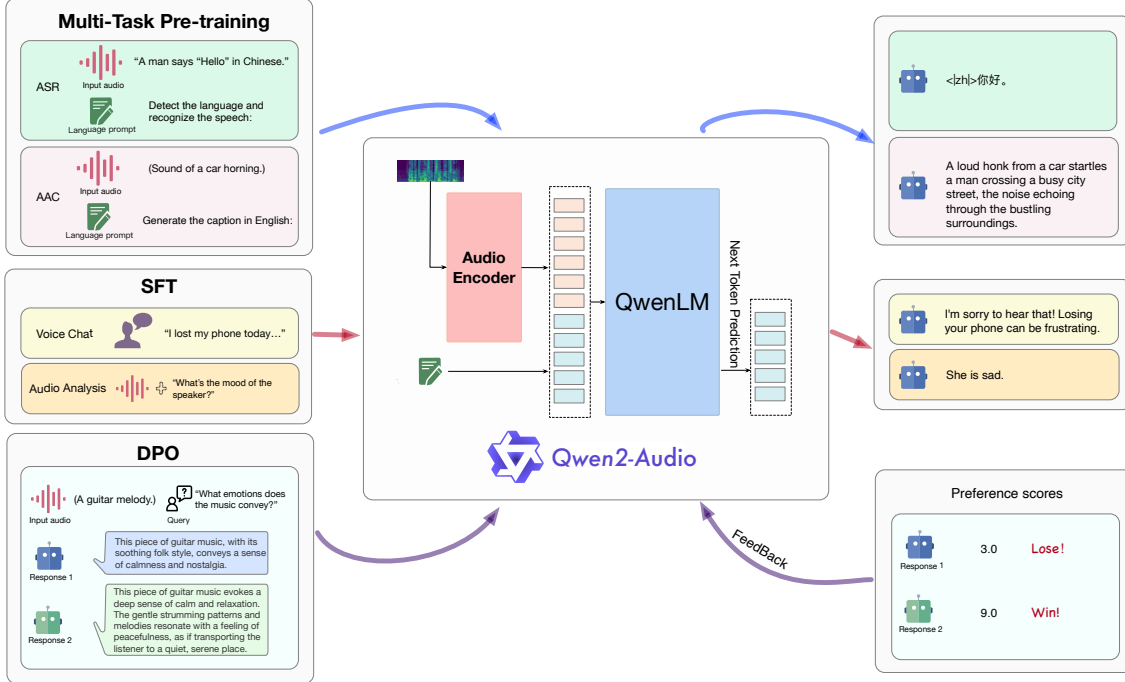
Multi-Task Pre-training

ASR

Input audio

"A man says "Hello" in Chinese."

Language prompt

Detect the language and recognize the speech:

AAC

Input audio

(Sound of a car horning.)

Language prompt

Generate the caption in English:

SFT

Voice Chat

"I lost my phone today…"

Audio Analysis

"What's the mood of the speaker?"

DPO

Input audio

(A guitar melody.)

Query

"What emotions does the music convey?"

Response 1

This piece of guitar music, with its soothing folk style, conveys a sense of calmness and nostalgia.

Response 2

This piece of guitar music evokes a deep sense of calm and relaxation. The gentle strumming patterns and melodies resonate with a feeling of peacefulness, as if transporting the listener to a quiet, serene place.

Audio Encoder

QwenLM

Next Token Prediction

Qwen2-Audio

<|zh|>你好。

A loud honk from a car startles a man crossing a busy city street, the noise echoing through the bustling surroundings.

I'm sorry to hear that! Losing your phone can be frustrating.

She is sad.

Preference scores

Response 1

3.0

Lose!

Response 2

9.0

Win!

FeedBack